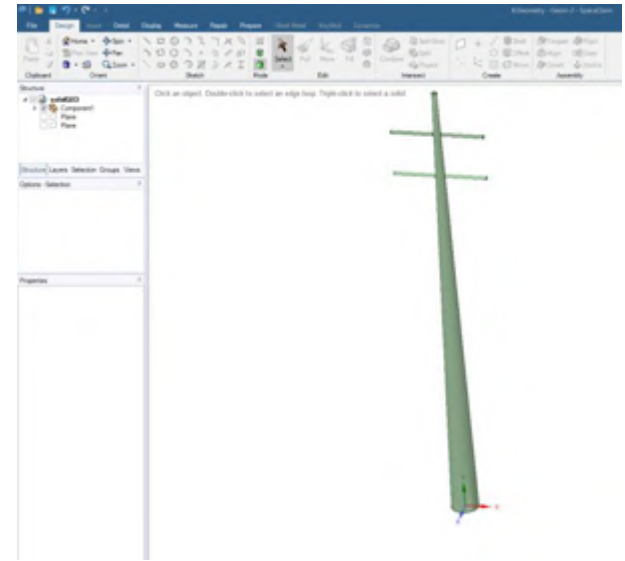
File Design Insert Detail Display Measure Repair Prepare Sheet Metal KeyShot Simulation

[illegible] - SpaceClaim

Paste

Clipboard

Home Spin Plan View Pan Zoom

Orient

Sketch

Select

Mode

Pull Move Fill

Edit

Combine Split Body Split Project

Intersect

Create

Assembly

Structure

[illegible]
Component1
Plane
Plane

Structure Layers Selection Groups Views

Options - Selection

Properties

Click an object. Double-click to select an edge loop. Triple-click to select a solid.